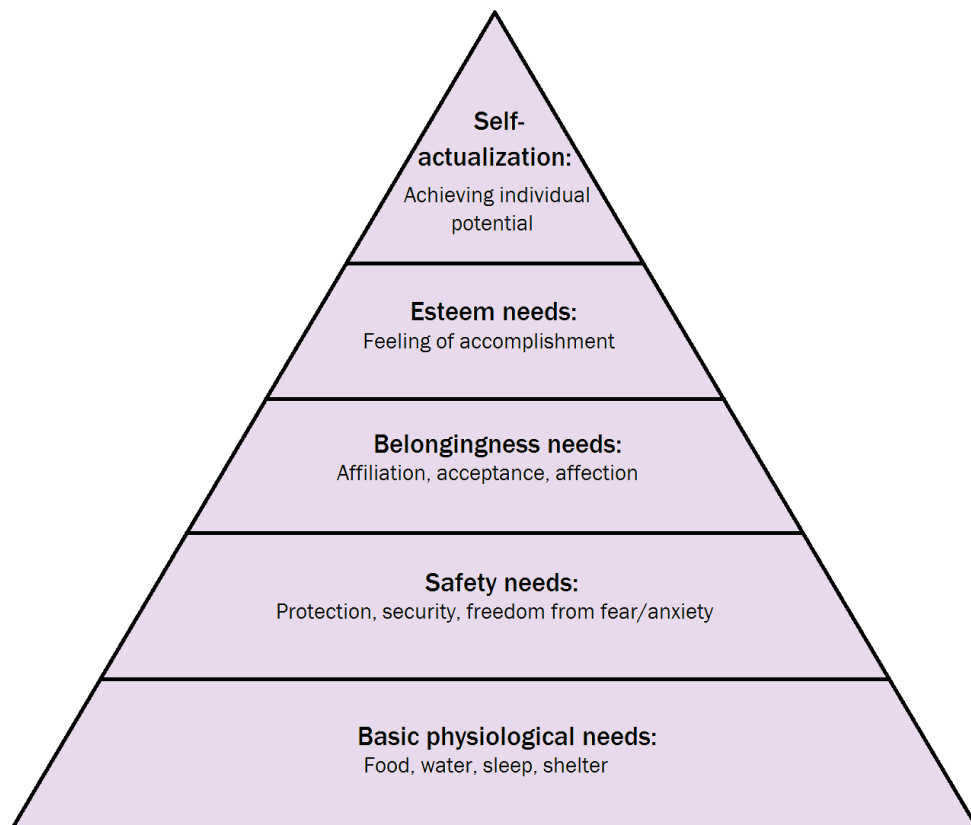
Self-actualization:
Achieving individual potential

Esteem needs:
Feeling of accomplishment

Belongingness needs:
Affiliation, acceptance, affection

Safety needs:
Protection, security, freedom from fear/anxiety

Basic physiological needs:
Food, water, sleep, shelter